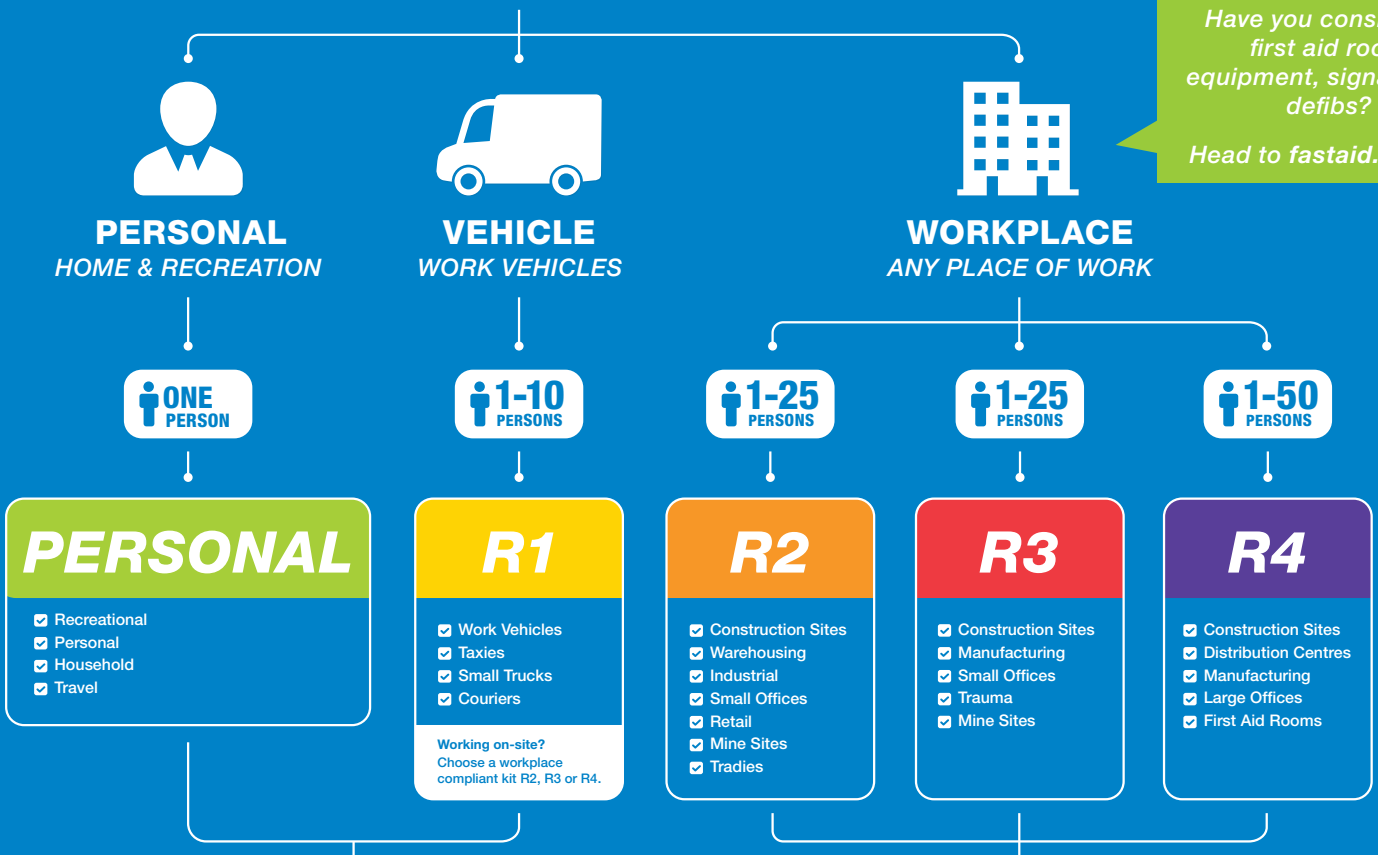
Have you cons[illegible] first aid roo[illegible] equipment, sign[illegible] defibs?

Head to fastaid.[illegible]

PERSONAL
HOME & RECREATION

VEHICLE
WORK VEHICLES

WORKPLACE
ANY PLACE OF WORK

ONE PERSON

1-10 PERSONS

1-25 PERSONS

1-25 PERSONS

1-50 PERSONS

PERSONAL
- Recreational
- Personal
- Household
- Travel

R1
- Work Vehicles
- Taxies
- Small Trucks
- Couriers

Working on-site? Choose a workplace compliant kit R2, R3 or R4.

R2
- Construction Sites
- Warehousing
- Industrial
- Small Offices
- Retail
- Mine Sites
- Tradies

R3
- Construction Sites
- Manufacturing
- Small Offices
- Trauma
- Mine Sites

R4
- Construction Sites
- Distribution Centres
- Manufacturing
- Large Offices
- First Aid Rooms